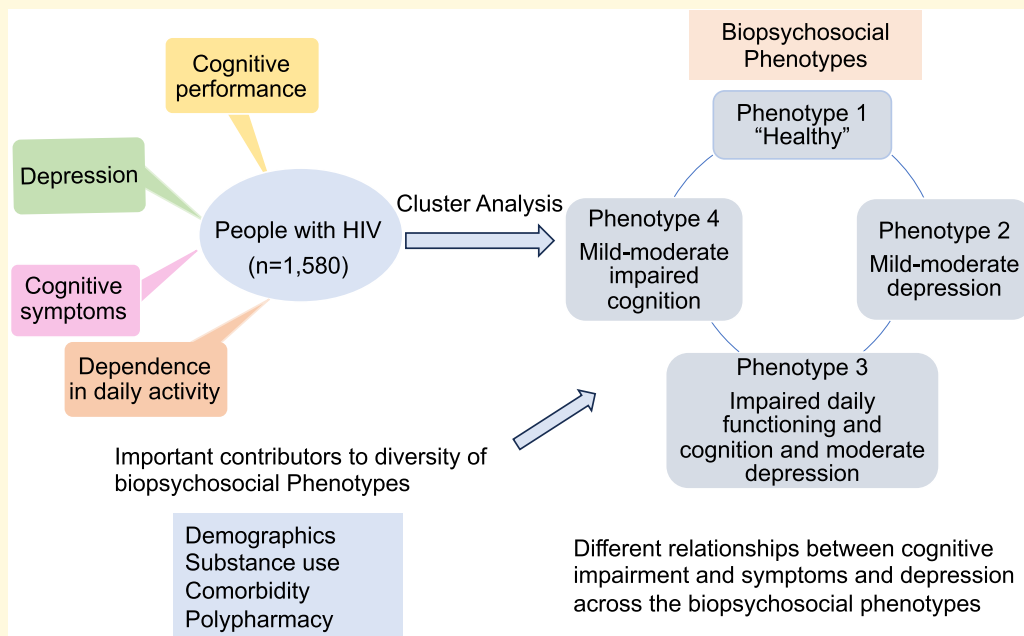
Cognitive performance

Depression

Cognitive symptoms

Dependence in daily activity

People with HIV
(n=1,580)

Cluster Analysis

Biopsychosocial Phenotypes

Phenotype 1
"Healthy"

Phenotype 4
Mild-moderate impaired cognition

Phenotype 2
Mild-moderate depression

Phenotype 3
Impaired daily functioning and cognition and moderate depression

Important contributors to diversity of biopsychosocial Phenotypes

Demographics
Substance use
Comorbidity
Polypharmacy

Different relationships between cognitive impairment and symptoms and depression across the biopsychosocial phenotypes